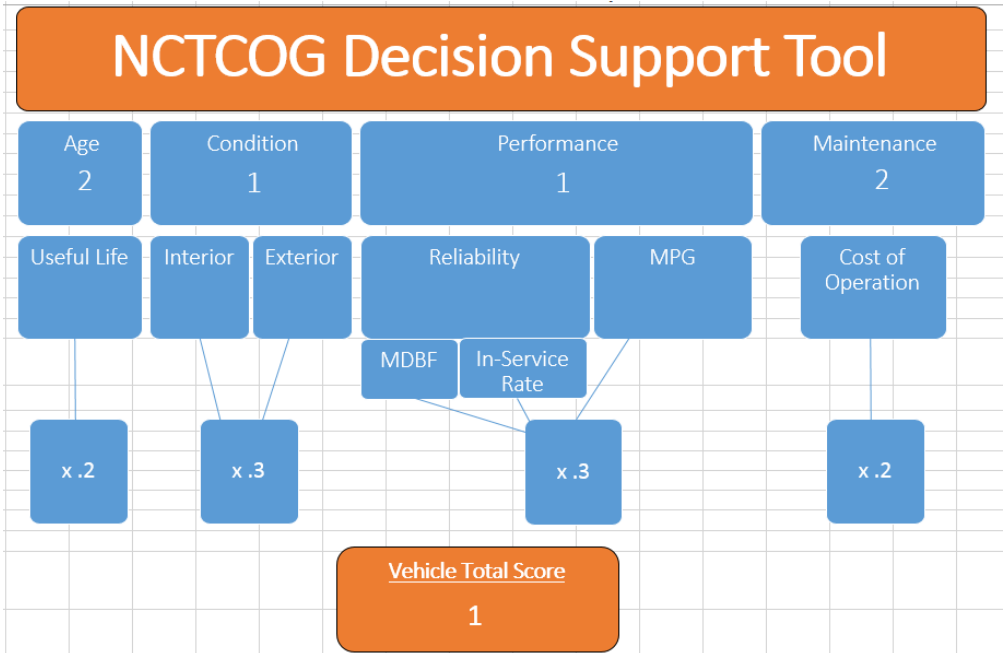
NCTCOG Decision Support Tool

Age
2

Condition
1

Performance
1

Maintenance
2

Useful Life

Interior

Exterior

Reliability

MPG

Cost of Operation

MDBF

In-Service Rate

x .2

x .3

x .3

x .2

Vehicle Total Score
1